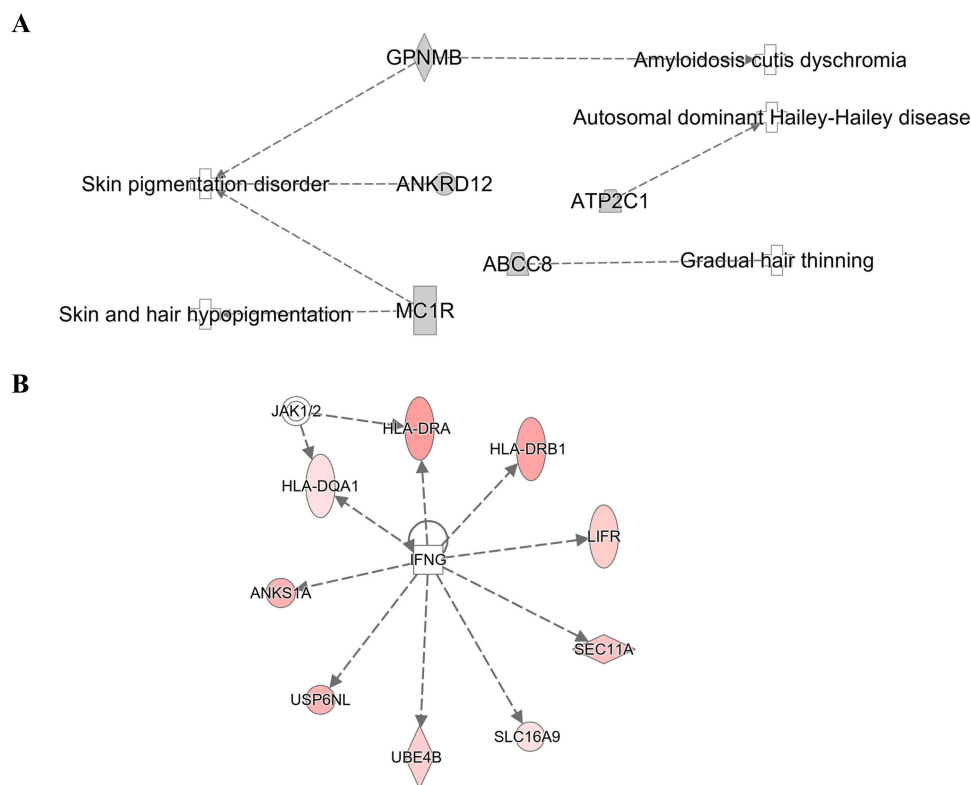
A

GPNMB

Amyloidosis cutis dyschromia

Autosomal dominant Hailey-Hailey disease

Skin pigmentation disorder

ANKRD12

ATP2C1

ABCC8

Gradual hair thinning

Skin and hair hypopigmentation

MC1R

B

JAK1/2

HLA-DRA

HLA-DRB1

HLA-DQA1

LIFR

IFNG

ANKS1A

SEC11A

USP6NL

SLC16A9

UBE4B